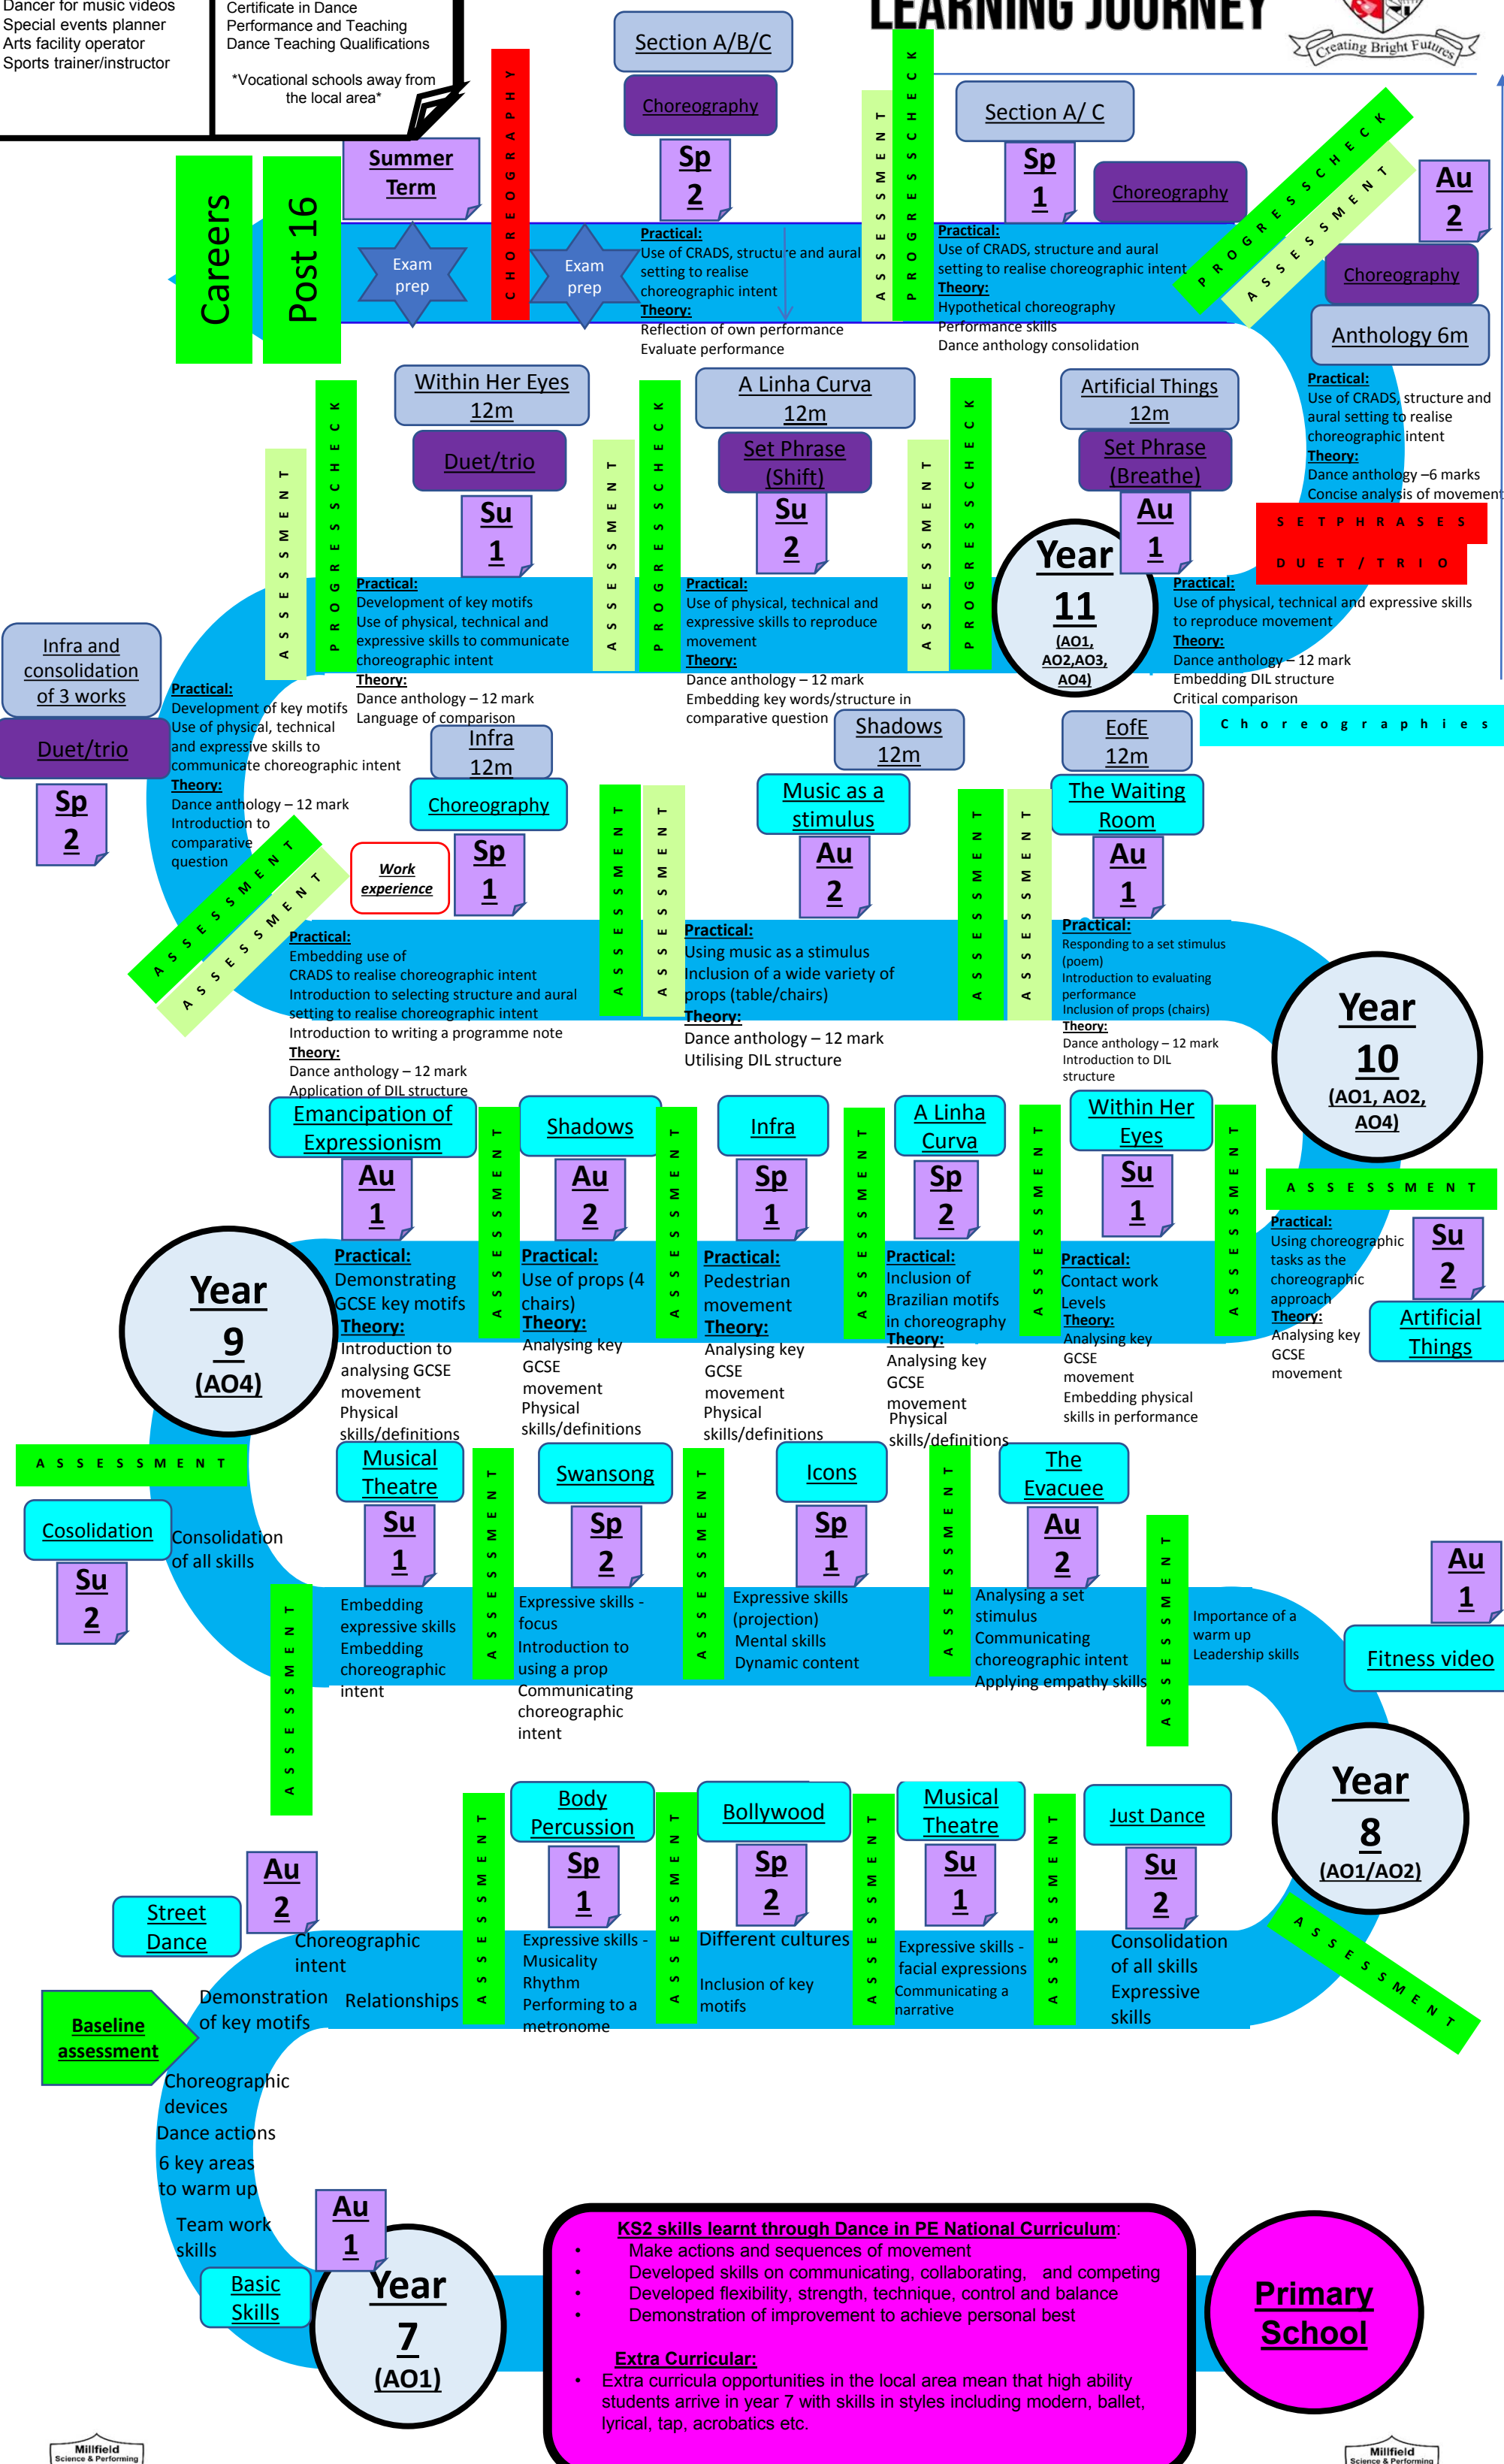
Dancer for music videos
Special events planner
Arts facility operator
Sports trainer/instructor

Certificate in Dance Performance and Teaching
Dance Teaching Qualifications

*Vocational schools away from the local area*

LEARNING JOURNEY

Creating Bright Futures

Careers

Post 16

Summer Term

Exam prep

CHOREOGRAPHY

Exam prep

Section A/B/C

Choreography

Sp 2

Practical:
Use of CRADS, structure and aural setting to realise choreographic intent
Theory:
Reflection of own performance
Evaluate performance

ASSESSMENT

PROGRESS CHECK

Section A/ C

Sp 1

Choreography

Practical:
Use of CRADS, structure and aural setting to realise choreographic intent
Theory:
Hypothetical choreography
Performance skills
Dance anthology consolidation

PROGRESS CHECK

ASSESSMENT

Au 2

Choreography

Anthology 6m

Practical:
Use of CRADS, structure and aural setting to realise choreographic intent
Theory:
Dance anthology –6 marks
Concise analysis of movement

SET PHRASES

DUET / TRIO

Within Her Eyes 12m

Duet/trio

Su 1

ASSESSMENT

PROGRESS CHECK

Practical:
Development of key motifs
Use of physical, technical and expressive skills to communicate choreographic intent
Theory:
Dance anthology – 12 mark
Language of comparison

A Linha Curva 12m

Set Phrase (Shift)

Su 2

ASSESSMENT

PROGRESS CHECK

Practical:
Use of physical, technical and expressive skills to reproduce movement
Theory:
Dance anthology – 12 mark
Embedding key words/structure in comparative question

ASSESSMENT

PROGRESS CHECK

Artificial Things 12m

Set Phrase (Breathe)

Au 1

Year 11 (AO1, AO2,AO3, AO4)

Practical:
Use of physical, technical and expressive skills to reproduce movement
Theory:
Dance anthology – 12 mark
Embedding DIL structure
Critical comparison

Infra and consolidation of 3 works

Duet/trio

Sp 2

Practical:
Development of key motifs
Use of physical, technical and expressive skills to communicate choreographic intent
Theory:
Dance anthology – 12 mark
Introduction to comparative question

ASSESSMENT

ASSESSMENT

Infra 12m

Choreography

Work experience

Sp 1

Practical:
Embedding use of CRADS to realise choreographic intent
Introduction to selecting structure and aural setting to realise choreographic intent
Introduction to writing a programme note
Theory:
Dance anthology – 12 mark
Application of DIL structure

ASSESSMENT

ASSESSMENT

Shadows 12m

Music as a stimulus

Au 2

Practical:
Using music as a stimulus
Inclusion of a wide variety of props (table/chairs)
Theory:
Dance anthology – 12 mark
Utilising DIL structure

ASSESSMENT

ASSESSMENT

EofE 12m

The Waiting Room

Au 1

Choreographies

Practical:
Responding to a set stimulus (poem)
Introduction to evaluating performance
Introduction of props (chairs)
Theory:
Dance anthology – 12 mark
Introduction to DIL structure

Year 10 (AO1, AO2, AO4)

Emancipation of Expressionism

Au 1

Practical:
Demonstrating GCSE key motifs
Theory:
Introduction to analysing GCSE movement
Physical skills/definitions

ASSESSMENT

Shadows

Au 2

Practical:
Use of props (4 chairs)
Theory:
Analysing key GCSE movement
Physical skills/definitions

ASSESSMENT

Infra

Sp 1

Practical:
Pedestrian movement
Theory:
Analysing key GCSE movement
Physical skills/definitions

ASSESSMENT

A Linha Curva

Sp 2

Practical:
Inclusion of Brazilian motifs in choreography
Theory:
Analysing key GCSE movement
Physical skills/definitions

ASSESSMENT

Within Her Eyes

Su 1

Practical:
Contact work
Levels
Theory:
Analysing key GCSE movement
Embedding physical skills in performance

ASSESSMENT

ASSESSMENT

Practical:
Using choreographic tasks as the choreographic approach
Theory:
Analysing key GCSE movement

Su 2

Artificial Things

Year 9 (AO4)

ASSESSMENT

Cosolidation

Su 2

Consolidation of all skills

ASSESSMENT

Musical Theatre

Su 1

Embedding expressive skills
Embedding choreographic intent

ASSESSMENT

Swansong

Sp 2

Expressive skills - focus
Introduction to using a prop
Communicating choreographic intent

ASSESSMENT

Icons

Sp 1

Expressive skills (projection)
Mental skills
Dynamic content

ASSESSMENT

The Evacuee

Au 2

Analysing a set stimulus
Communicating choreographic intent
Applying empathy skills

ASSESSMENT

Importance of a warm up
Leadership skills

Au 1

Fitness video

Year 8 (AO1/AO2)

ASSESSMENT

Street Dance

Au 2

Choreographic intent

Demonstration of key motifs

Relationships

ASSESSMENT

Body Percussion

Sp 1

Expressive skills - Musicality
Rhythm
Performing to a metronome

ASSESSMENT

Bollywood

Sp 2

Different cultures

Inclusion of key motifs

ASSESSMENT

Musical Theatre

Su 1

Expressive skills - facial expressions
Communicating a narrative

ASSESSMENT

Just Dance

Su 2

Consolidation of all skills
Expressive skills

Baseline assessment

Choreographic devices
Dance actions
6 key areas to warm up
Team work skills

Au 1

Basic Skills

Year 7 (AO1)

KS2 skills learnt through Dance in PE National Curriculum:
• Make actions and sequences of movement
• Developed skills on communicating, collaborating, and competing
• Developed flexibility, strength, technique, control and balance
• Demonstration of improvement to achieve personal best

Extra Curricular:
• Extra curricula opportunities in the local area mean that high ability students arrive in year 7 with skills in styles including modern, ballet, lyrical, tap, acrobatics etc.

Primary School

Millfield Science & Performing

Millfield Science & Performing